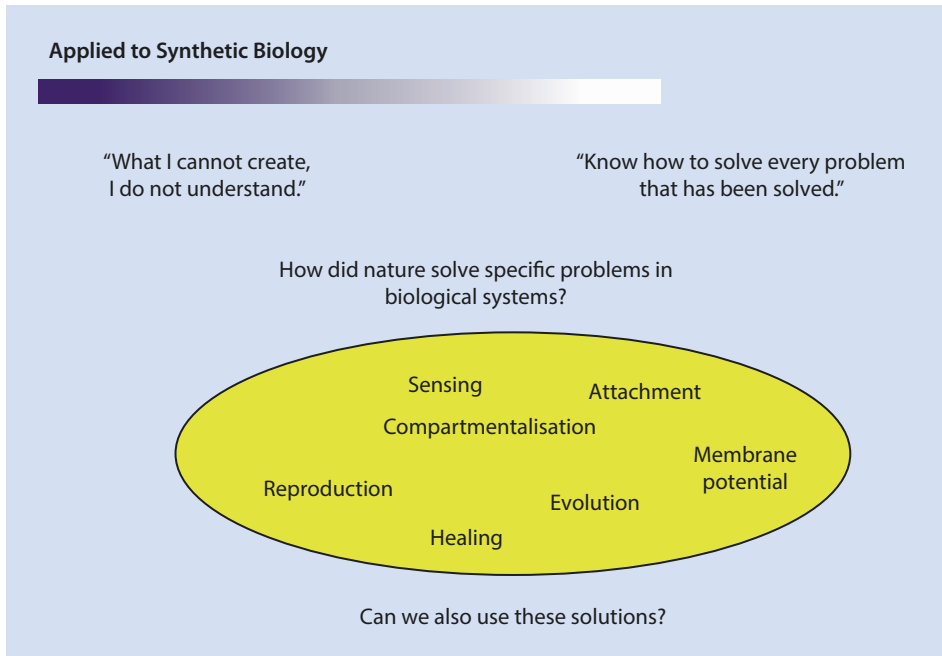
Applied to Synthetic Biology

“What I cannot create, I do not understand.”

“Know how to solve every problem that has been solved.”

How did nature solve specific problems in biological systems?

Sensing

Attachment

Compartmentalisation

Membrane potential

Reproduction

Evolution

Healing

Can we also use these solutions?